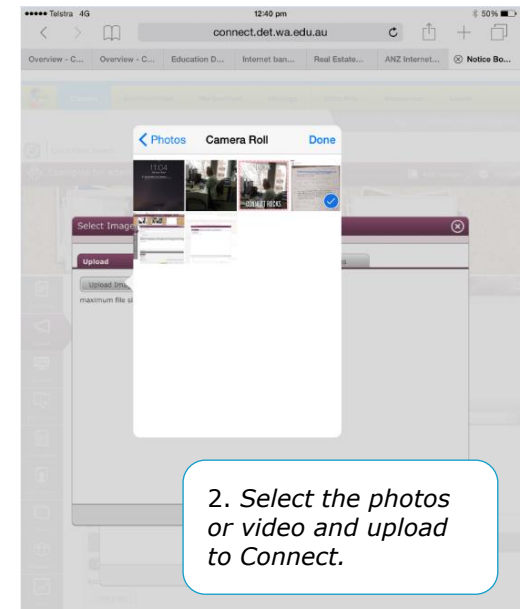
••••• Telstra 4G 12:40 pm 50%

connect.det.wa.edu.au

Overview - C... Overview - C... Education D... Internet ban... Real Estate... ANZ Internet... Notice Bo...

Photos Camera Roll Done

11:04

CONNECT ROCKS

Select Image

Upload

Upload Im

maximum file si

2. Select the photos or video and upload to Connect.